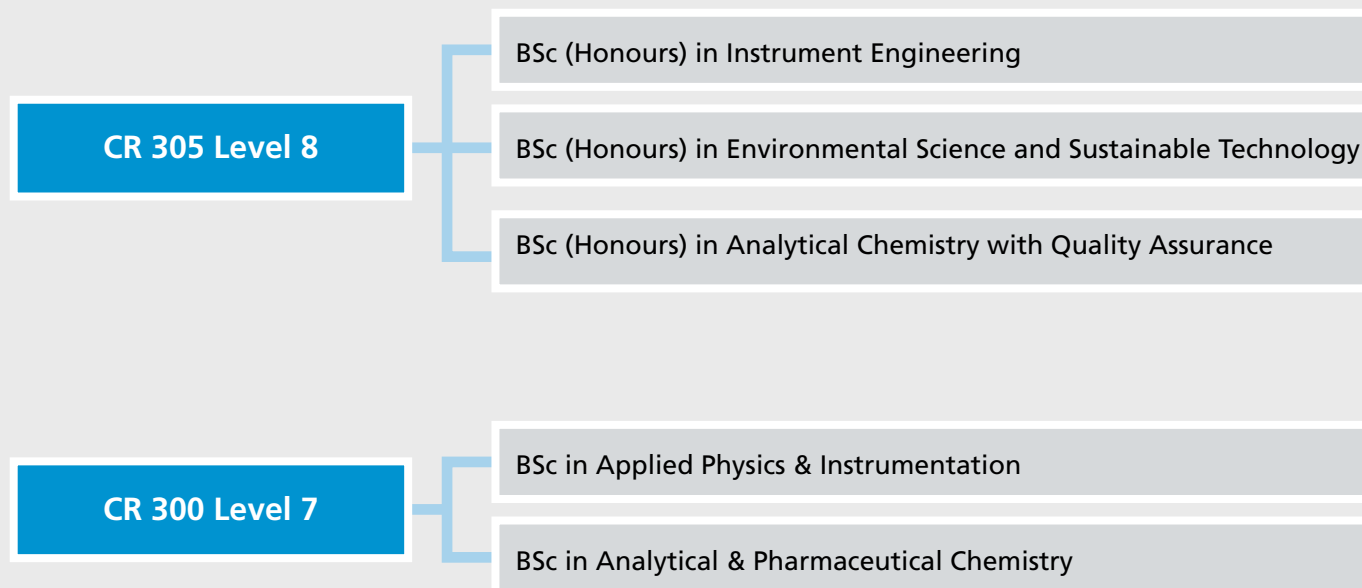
CR 305 Level 8

BSc (Honours) in Instrument Engineering

BSc (Honours) in Environmental Science and Sustainable Technology

BSc (Honours) in Analytical Chemistry with Quality Assurance

CR 300 Level 7

BSc in Applied Physics & Instrumentation

BSc in Analytical & Pharmaceutical Chemistry